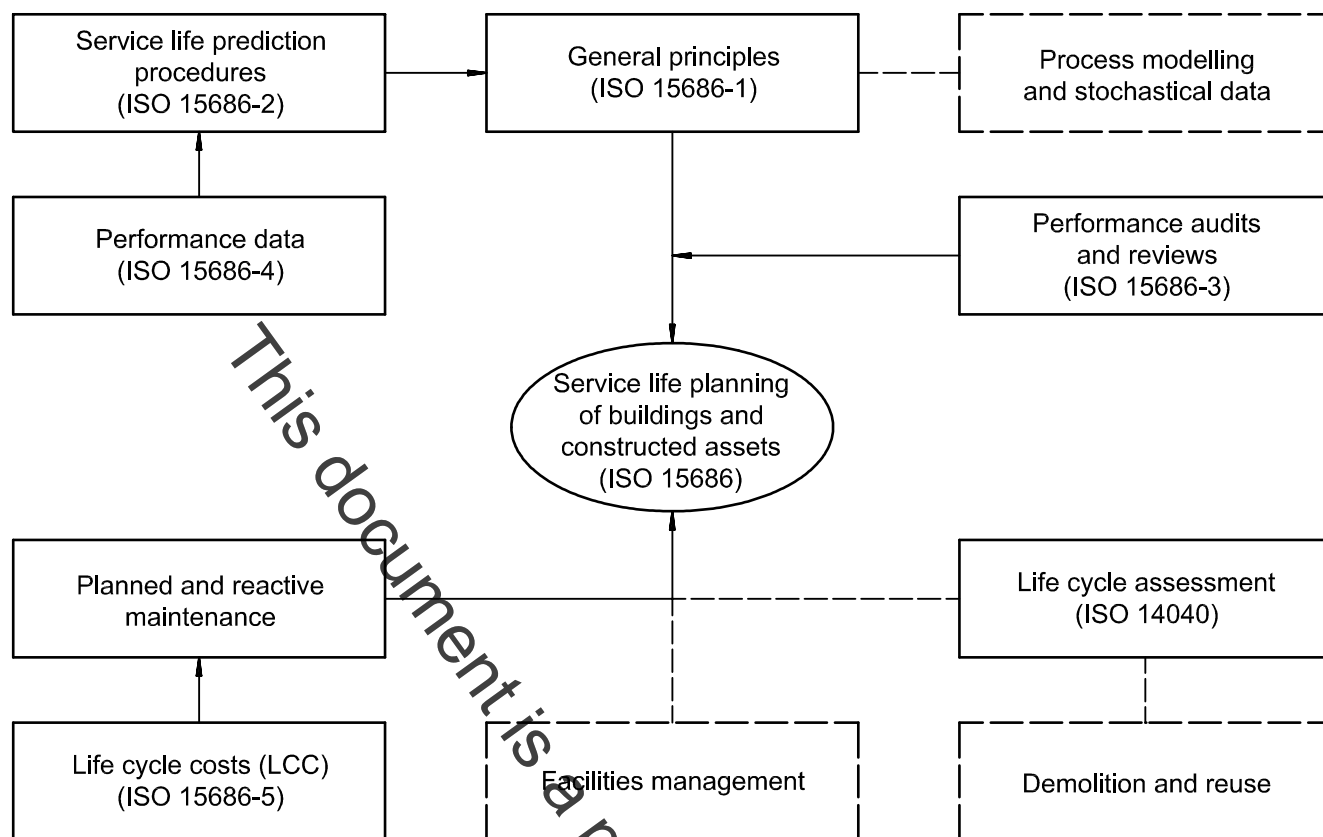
Service life prediction procedures
(ISO 15686-2)

General principles
(ISO 15686-1)

Process modelling and stochastical data

Performance data
(ISO 15686-4)

Performance audits and reviews
(ISO 15686-3)

Service life planning of buildings and constructed assets
(ISO 15686)

Planned and reactive maintenance

Life cycle assessment
(ISO 14040)

Life cycle costs (LCC)
(ISO 15686-5)

Facilities management

Demolition and reuse

This document is a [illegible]